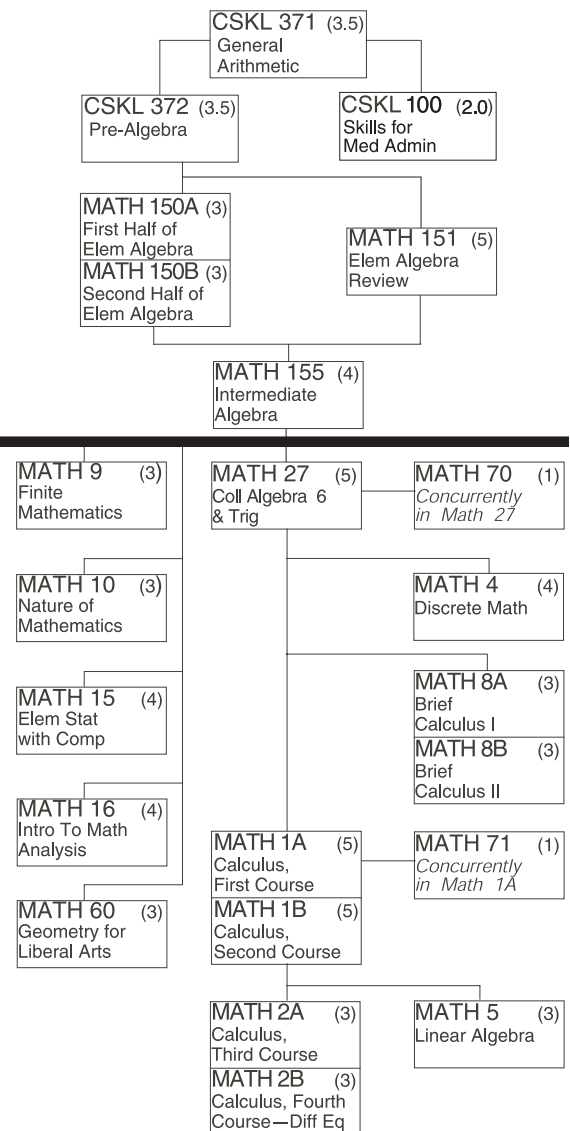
CSKL 371 (3.5)
General Arithmetic

CSKL 372 (3.5)
Pre-Algebra

CSKL 100 (2.0)
Skills for Med Admin

MATH 150A (3)
First Half of Elem Algebra

MATH 150B (3)
Second Half of Elem Algebra

MATH 151 (5)
Elem Algebra Review

MATH 155 (4)
Intermediate Algebra

MATH 9 (3)
Finite Mathematics

MATH 27 (5)
Coll Algebra 6 & Trig

MATH 70 (1)
*Concurrently in Math 27*

MATH 4 (4)
Discrete Math

MATH 10 (3)
Nature of Mathematics

MATH 15 (4)
Elem Stat with Comp

MATH 8A (3)
Brief Calculus I

MATH 8B (3)
Brief Calculus II

MATH 16 (4)
Intro To Math Analysis

MATH 1A (5)
Calculus, First Course

MATH 71 (1)
*Concurrently in Math 1A*

MATH 60 (3)
Geometry for Liberal Arts

MATH 1B (5)
Calculus, Second Course

MATH 2A (3)
Calculus, Third Course

MATH 5 (3)
Linear Algebra

MATH 2B (3)
Calculus, Fourth Course—Diff Eq